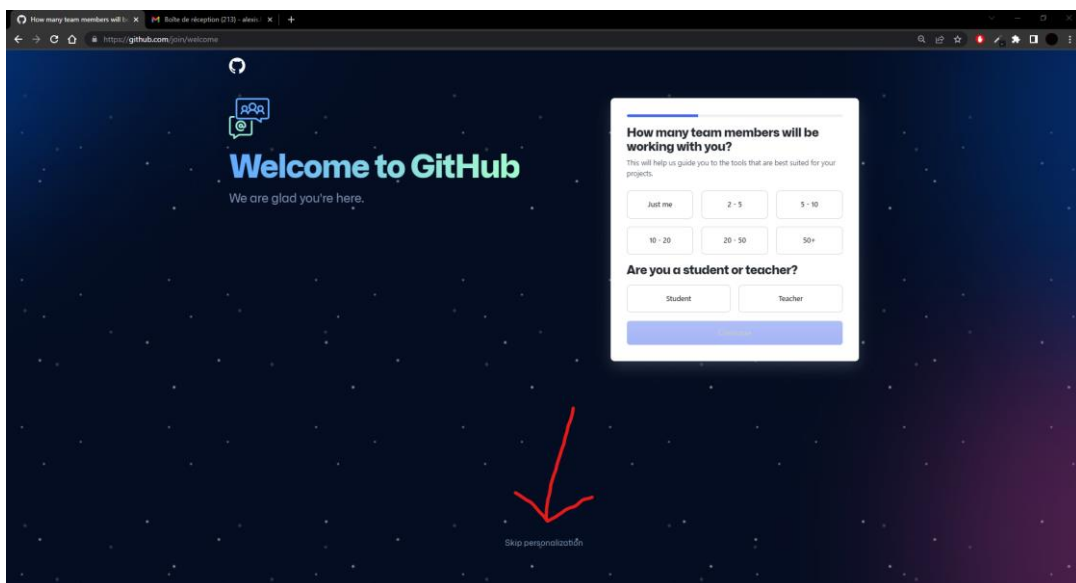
How many team members will b
Boîte de réception (213) - alexis
https://github.com/join/welcome

Welcome to GitHub
We are glad you're here.

How many team members will be working with you?
This will help us guide you to the tools that are best suited for your projects.

| Just me | 2 - 5 | 5 - 10 |
|---|---|---|
| 10 - 20 | 20 - 50 | 50+ |

Are you a student or teacher?
Student
Teacher
Continue

Skip personalization